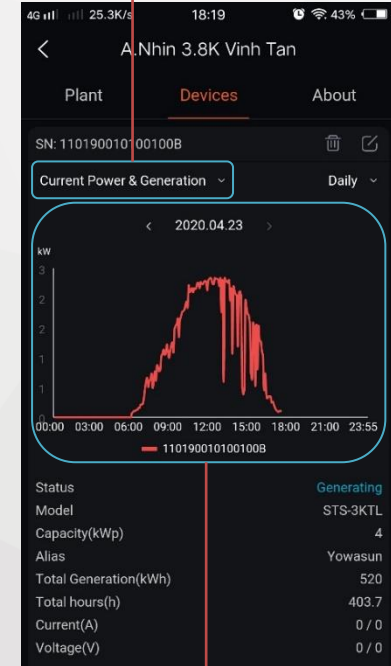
4G 25.3K/s 18:19 43%

<

A.Nhin 3.8K Vinh Tan

Plant

Devices

About

SN: 110190010100100B

Current Power & Generation

Daily

<

2020.04.23

>

kW

3

2

2

1

1

0

00:00 03:00 06:00 09:00 12:00 15:00 18:00 21:00 23:55

110190010100100B

| | |
|---|---|
| Status | Generating |
| Model | STS-3KTL |
| Capacity(kWp) | 4 |
| Alias | Yowasun |
| Total Generation(kWh) | 520 |
| Total hours(h) | 403.7 |
| Current(A) | 0 / 0 |
| Voltage(V) | 0 / 0 |